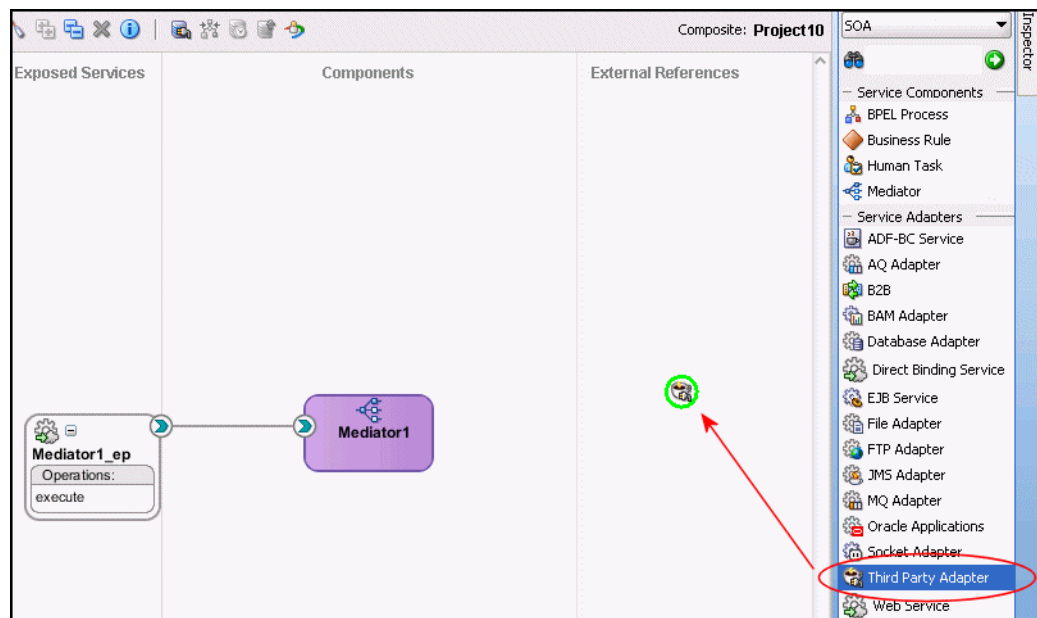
Composite: Project10

Exposed Services

Components

External References

Mediator1_ep
Operations:
execute

Mediator1

SOA

Inspector

Service Components
BPEL Process
Business Rule
Human Task
Mediator

Service Adapters
ADF-BC Service
AQ Adapter
B2B
BAM Adapter
Database Adapter
Direct Binding Service
EJB Service
File Adapter
FTP Adapter
JMS Adapter
MQ Adapter
Oracle Applications
Socket Adapter
Third Party Adapter
Web Service